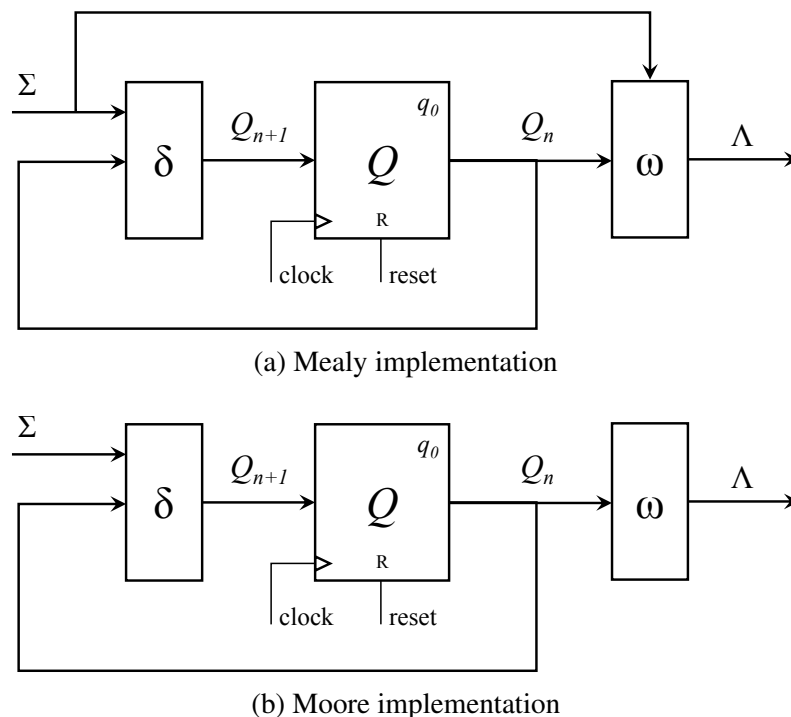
$\Sigma$

$\delta$

$Q_{n+1}$

$q_0$

$Q$

R

clock

reset

$Q_n$

$\omega$

$\Lambda$

(a) Mealy implementation

$\Sigma$

$\delta$

$Q_{n+1}$

$q_0$

$Q$

R

clock

reset

$Q_n$

$\omega$

$\Lambda$

(b) Moore implementation